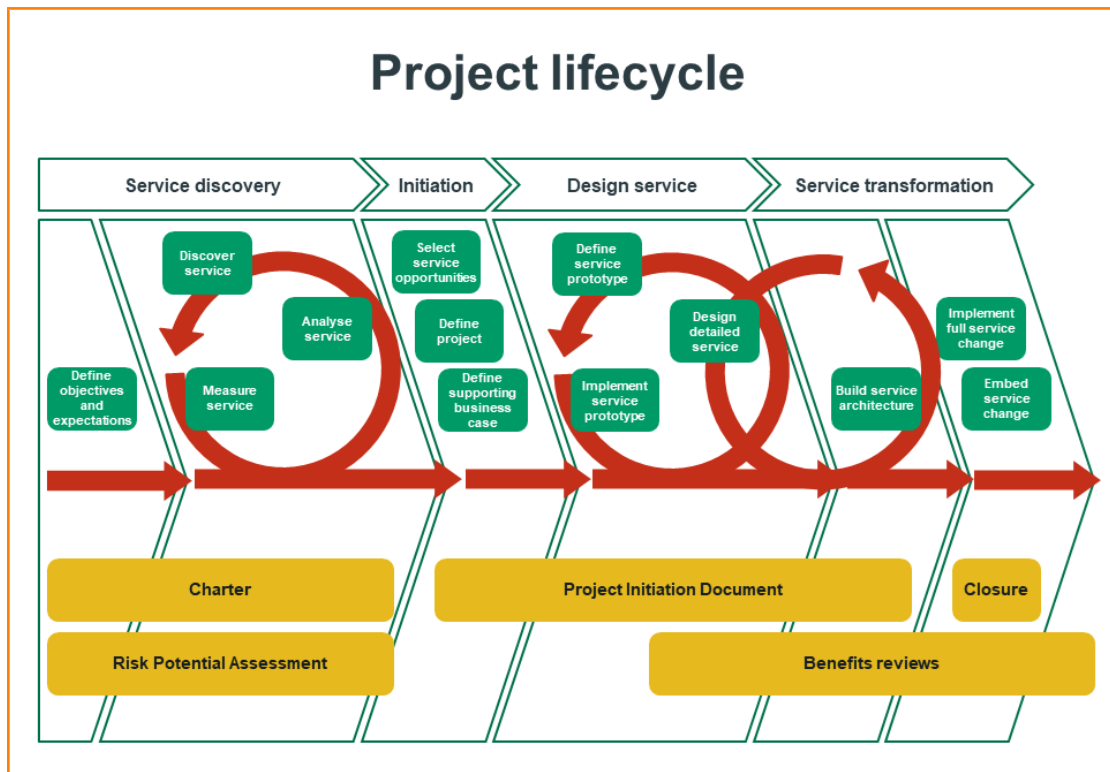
Project lifecycle

Service discovery

Initiation

Design service

Service transformation

Define objectives and expectations

Discover service

Analyse service

Measure service

Select service opportunities

Define project

Define supporting business case

Define service prototype

Design detailed service

Implement service prototype

Build service architecture

Implement full service change

Embed service change

Charter

Risk Potential Assessment

Project Initiation Document

Closure

Benefits reviews